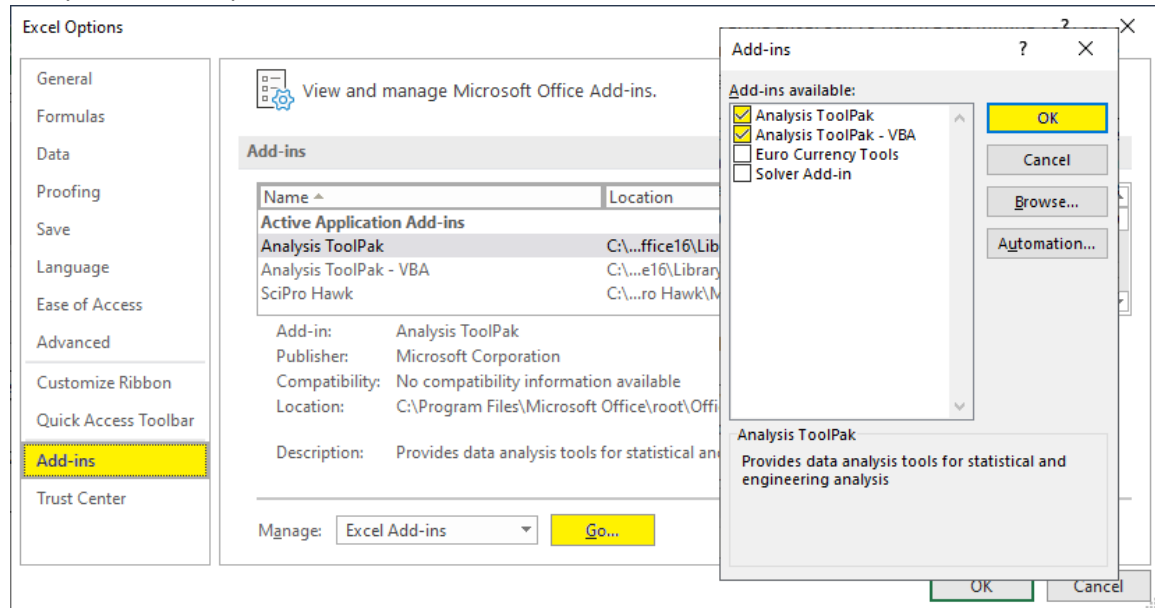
Excel Options

General
Formulas
Data
Proofing
Save
Language
Ease of Access
Advanced
Customize Ribbon
Quick Access Toolbar
Add-ins
Trust Center

View and manage Microsoft Office Add-ins.

Add-ins

| Name | Location |
|---|---|
| Active Application Add-ins | |
| Analysis ToolPak | C:\...ffice16\Lib |
| Analysis ToolPak - VBA | C:\...e16\Library |
| SciPro Hawk | C:\...ro Hawk\M |

Add-in: Analysis ToolPak
Publisher: Microsoft Corporation
Compatibility: No compatibility information available
Location: C:\Program Files\Microsoft Office\root\Offi
Description: Provides data analysis tools for statistical an

Manage: Excel Add-ins
Go...

OK
Cancel

Add-ins
?
X
Add-ins available:
Analysis ToolPak
Analysis ToolPak - VBA
Euro Currency Tools
Solver Add-in
OK
Cancel
Browse...
Automation...
Analysis ToolPak
Provides data analysis tools for statistical and engineering analysis